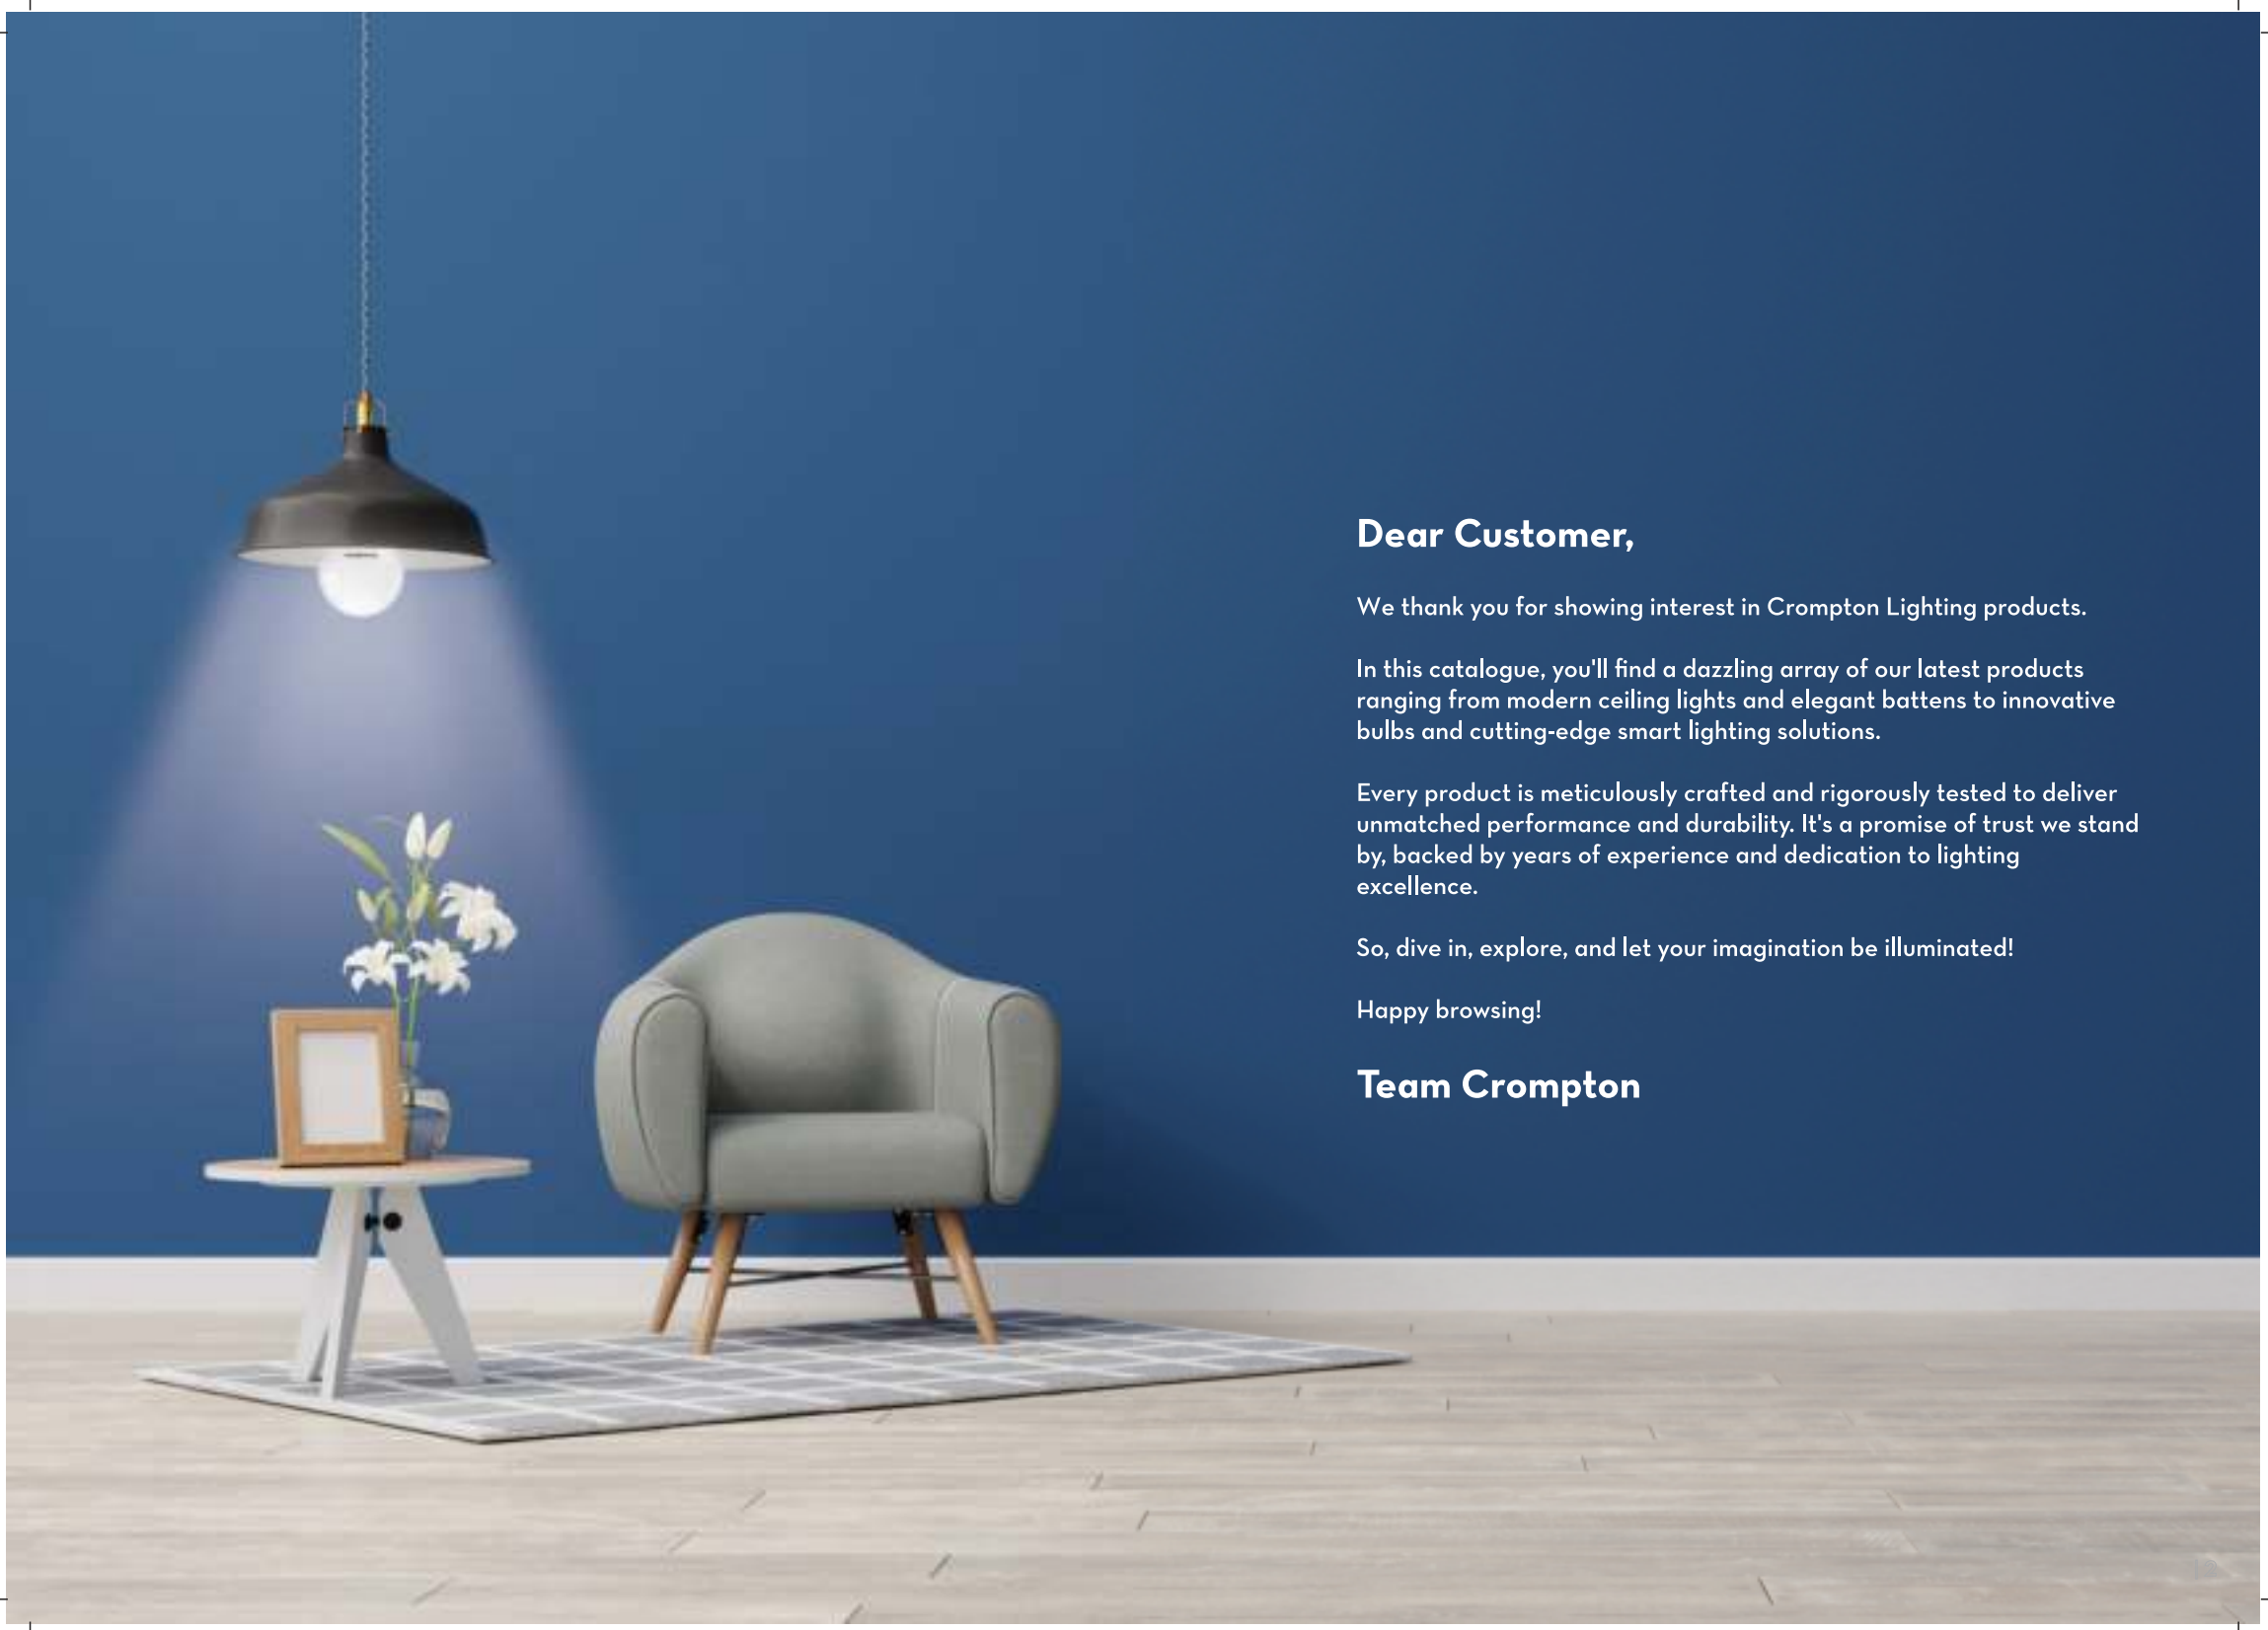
Dear Customer,

We thank you for showing interest in Crompton Lighting products.

In this catalogue, you'll find a dazzling array of our latest products ranging from modern ceiling lights and elegant battens to innovative bulbs and cutting-edge smart lighting solutions.

Every product is meticulously crafted and rigorously tested to deliver unmatched performance and durability. It's a promise of trust we stand by, backed by years of experience and dedication to lighting excellence.

So, dive in, explore, and let your imagination be illuminated!

Happy browsing!

Team Crompton